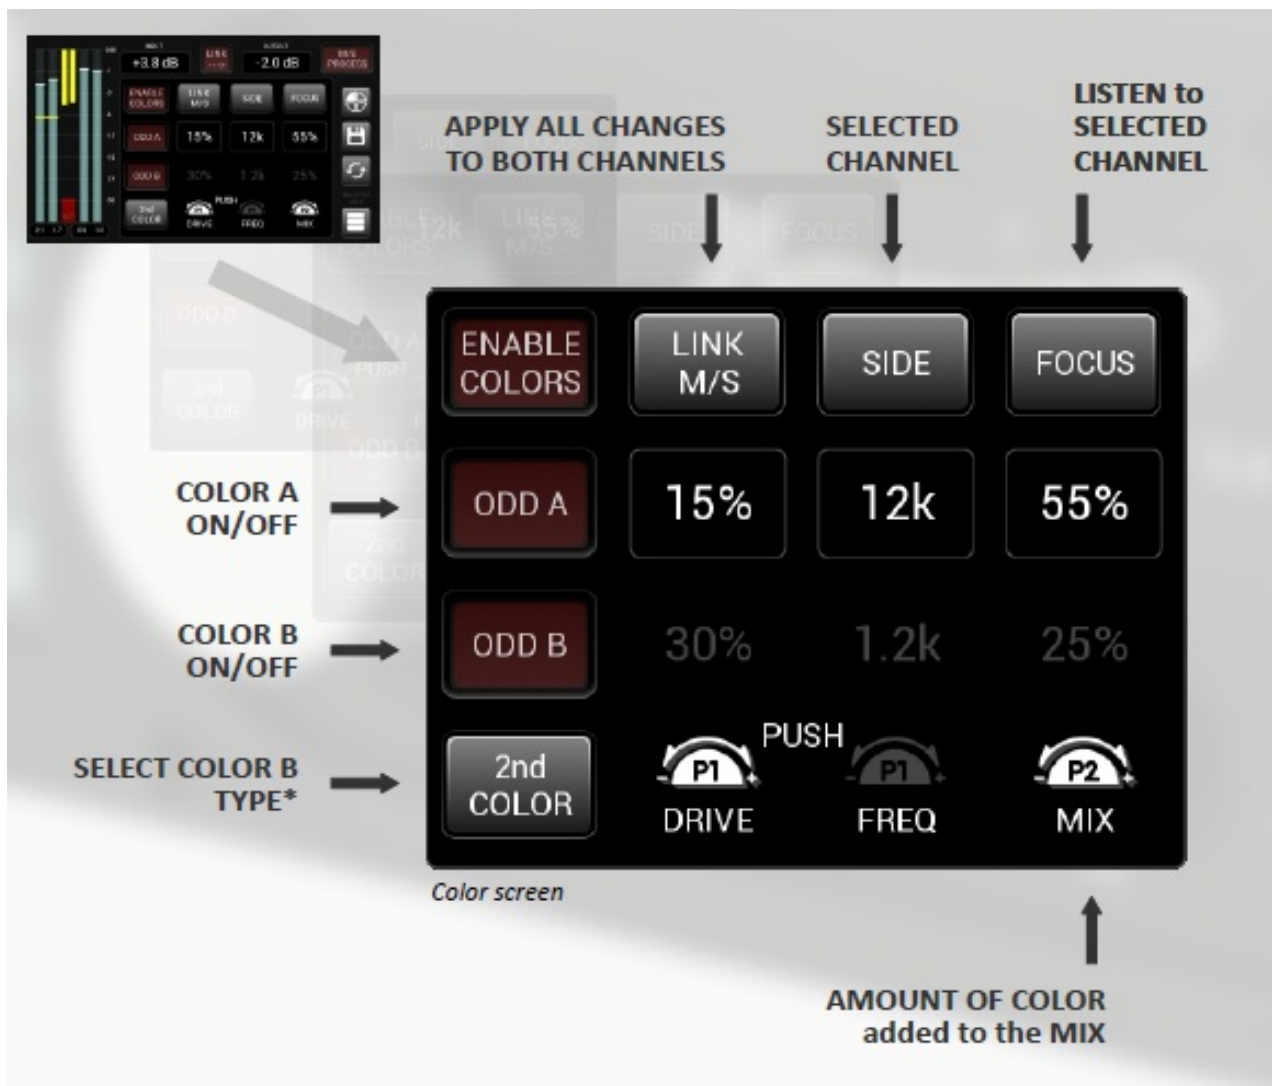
+3.8 dB
LINK
-2.0 dB
M/S PROCESS
ENABLE COLORS
LINK M/S
SIDE
FOCUS
ODD A
15%
12k
55%
ODD B
30%
1.2k
25%
2nd COLOR
PUSH
DRIVE
FREQ
MIX

APPLY ALL CHANGES TO BOTH CHANNELS

SELECTED CHANNEL

LISTEN to SELECTED CHANNEL

COLOR A ON/OFF

COLOR B ON/OFF

SELECT COLOR B TYPE*

ENABLE COLORS
LINK M/S
SIDE
FOCUS
ODD A
15%
12k
55%
ODD B
30%
1.2k
25%
2nd COLOR
PUSH
P1
DRIVE
P1
FREQ
P2
MIX

Color screen

AMOUNT OF COLOR added to the MIX